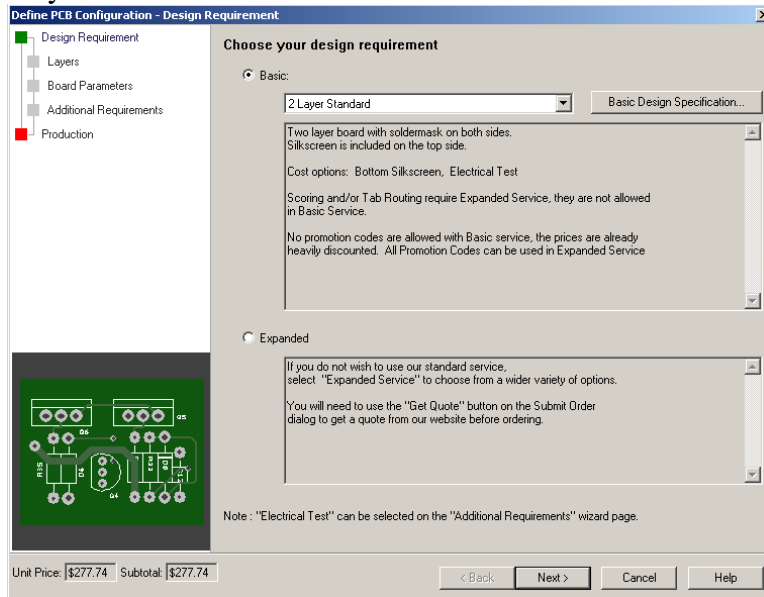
Define PCB Configuration - Design Requirement

Design Requirement
Layers
Board Parameters
Additional Requirements
Production

Choose your design requirement

Basic:

2 Layer Standard

Basic Design Specification...

Two layer board with soldermask on both sides.
Silkscreen is included on the top side.

Cost options: Bottom Silkscreen, Electrical Test

Scoring and/or Tab Routing require Expanded Service, they are not allowed in Basic Service.

No promotion codes are allowed with Basic service, the prices are already heavily discounted. All Promotion Codes can be used in Expanded Service

Expanded

If you do not wish to use our standard service, select "Expanded Service" to choose from a wider variety of options.

You will need to use the "Get Quote" button on the Submit Order dialog to get a quote from our website before ordering.

Note : "Electrical Test" can be selected on the "Additional Requirements" wizard page.

Unit Price: $277.74 Subtotal: $277.74

< Back
Next >
Cancel
Help